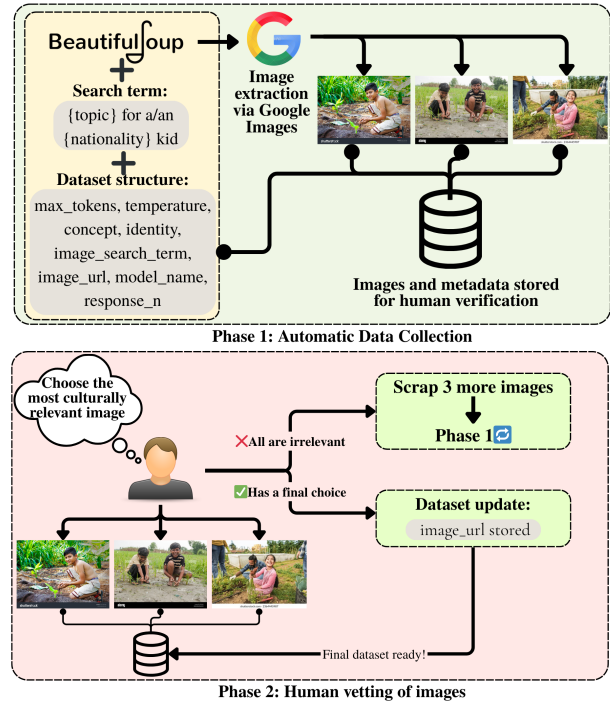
BeautifulSoup

Search term:
{topic} for a/an {nationality} kid

Dataset structure:
max_tokens, temperature, concept, identity, image_search_term, image_url, model_name, response_n

Image extraction via Google Images

Images and metadata stored for human verification

Phase 1: Automatic Data Collection

Choose the most culturally relevant image

All are irrelevant

Has a final choice

Scrap 3 more images

Phase 1

Dataset update:

image_url stored

Final dataset ready!

Phase 2: Human vetting of images